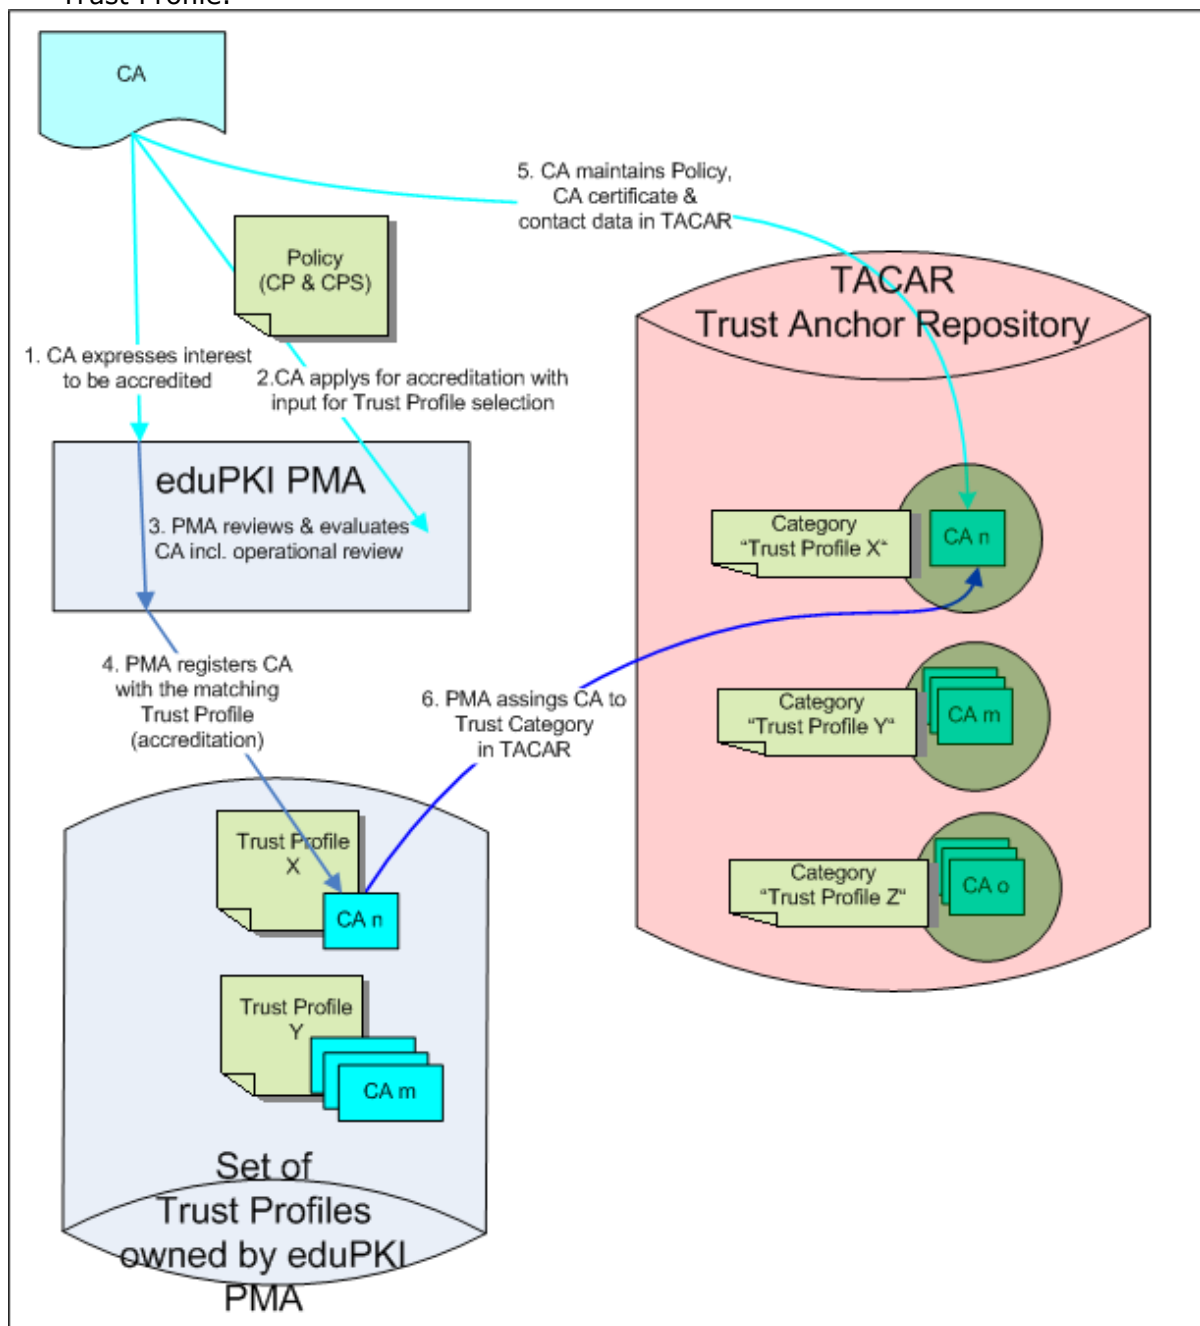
CA

5. CA maintains Policy, CA certificate & contact data in TACAR

Policy (CP & CPS)

TACAR
Trust Anchor Repository

1. CA expresses interest to be accredited

2.CA applys for accreditation with input for Trust Profile selection

eduPKI PMA

3. PMA reviews & evaluates CA incl. operational review

Category "Trust Profile X"

CA n

4. PMA registers CA with the matching Trust Profile (accreditation)

6. PMA assings CA to Trust Category in TACAR

Category "Trust Profile Y"

CA m

Category "Trust Profile Z"

CA o

Trust Profile X

CA n

Trust Profile Y

CA m

Set of Trust Profiles owned by eduPKI PMA